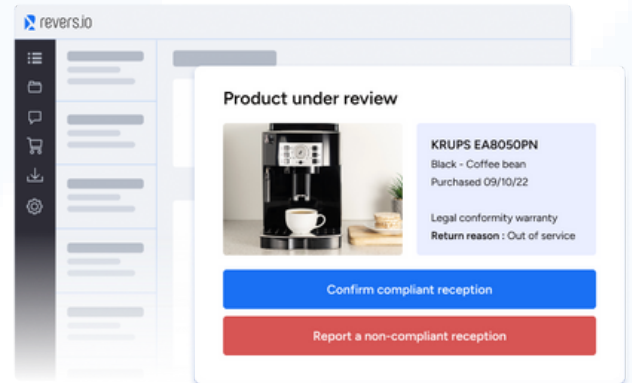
revers.io

Product under review

KRUPS EA8050PN

Black - Coffee bean

Purchased 09/10/22

Legal conformity warranty

Return reason : Out of service

Confirm compliant reception

Report a non-compliant reception